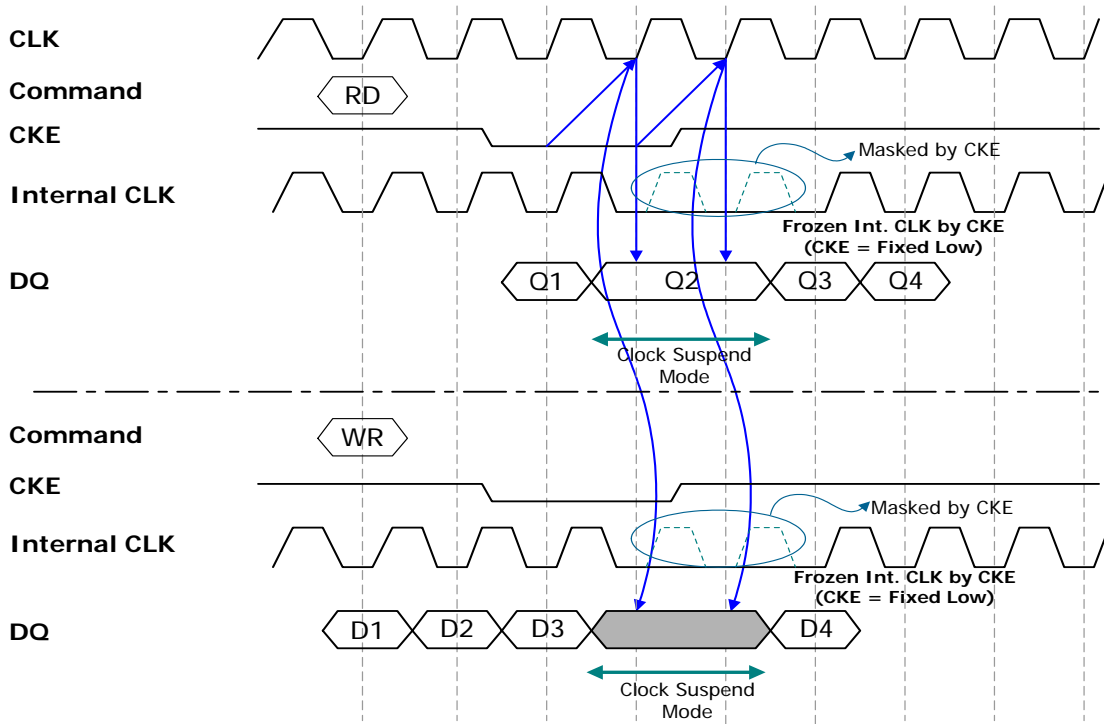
CLK

Command

RD

CKE

Masked by CKE

Internal CLK

Frozen Int. CLK by CKE (CKE = Fixed Low)

DQ

Q1

Q2

Q3

Q4

Clock Suspend Mode

Command

WR

CKE

Masked by CKE

Internal CLK

Frozen Int. CLK by CKE (CKE = Fixed Low)

DQ

D1

D2

D3

D4

Clock Suspend Mode